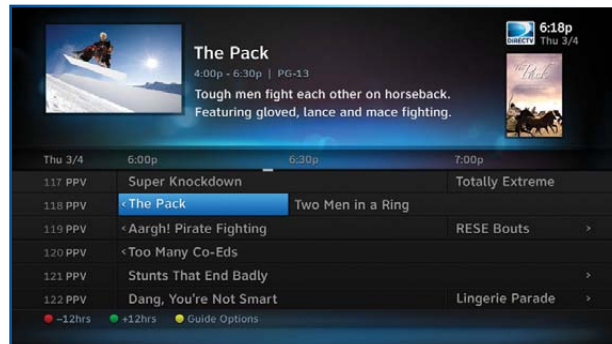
The Pack
4:00p - 6:30p | PG-13
Tough men fight each other on horseback. Featuring gloved, lance and mace fighting.

DIRECTV 6:18p Thu 3/4

The Pack

| Thu 3/4 | 6:00p | 6:30p | 7:00p |
|---|---|---|---|
| 117 PPV | Super Knockdown | | Totally Extreme |
| 118 PPV | ‹The Pack | Two Men in a Ring | |
| 119 PPV | ‹Aargh! Pirate Fighting | | RESE Bouts › |
| 120 PPV | ‹Too Many Co-Eds | | |
| 121 PPV | Stunts That End Badly | | › |
| 122 PPV | Dang, You're Not Smart | | Lingerie Parade › |

–12hrs +12hrs Guide Options